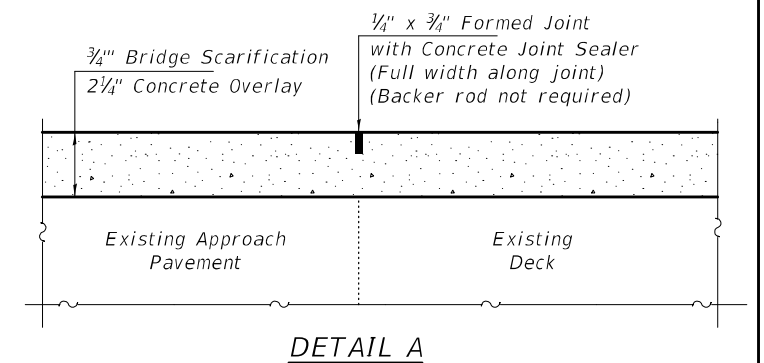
$\frac{3}{4}$''' Bridge Scarification
$2\frac{1}{4}$'' Concrete Overlay

$\frac{1}{4}$'' x $\frac{3}{4}$'' Formed Joint
with Concrete Joint Sealer
(Full width along joint)
(Backer rod not required)

Existing Approach
Pavement

Existing
Deck

DETAIL A